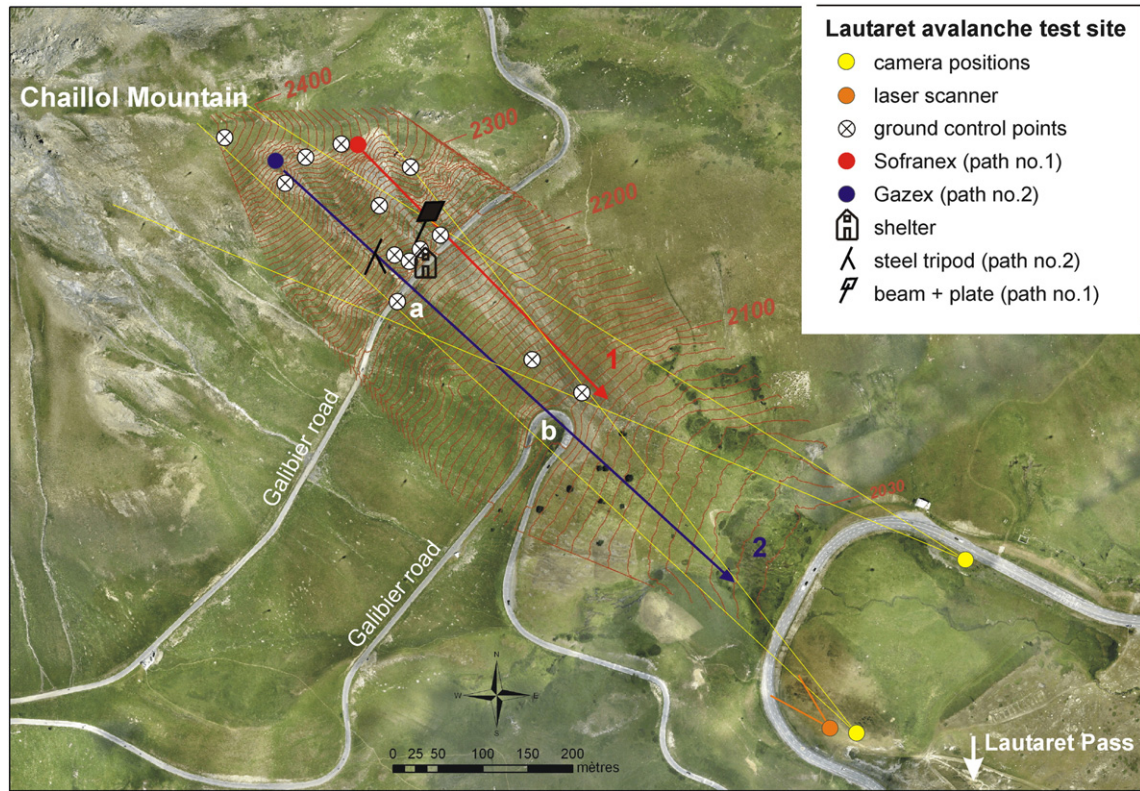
Lautaret avalanche test site
camera positions
laser scanner
ground control points
Sofranex (path no.1)
Gazex (path no.2)
shelter
steel tripod (path no.2)
beam + plate (path no.1)

Chaillol Mountain
2400
2300
2200
2100
2030
a
b
1
2
Galibier road
Galibier road
N
W
E
S
0 25 50 100 150 200
mètres
Lautaret Pass